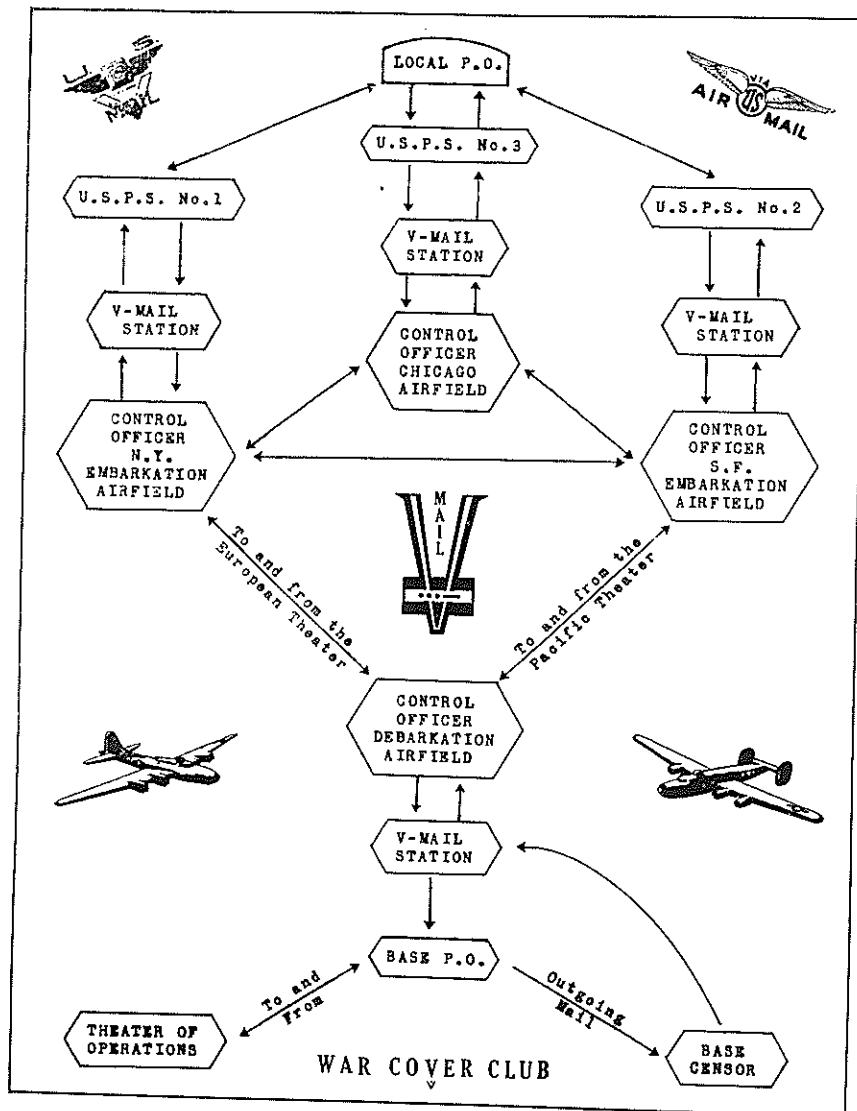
U.S. AIR MAIL

LOCAL P.O.

VIA AIR US MAIL

U.S.P.S. No.3

U.S.P.S. No.1

U.S.P.S. No.2

V-MAIL STATION

V-MAIL STATION

V-MAIL STATION

CONTROL OFFICER CHICAGO AIRFIELD

CONTROL OFFICER N.Y. EMBARKATION AIRFIELD

CONTROL OFFICER S.F. EMBARKATION AIRFIELD

MAIL

To and from the European Theater

To and from the Pacific Theater

CONTROL OFFICER DEBARKATION AIRFIELD

V-MAIL STATION

BASE P.O.

To and From

Outgoing Mail

THEATER OF OPERATIONS

BASE CENSOR

WAR COVER CLUB